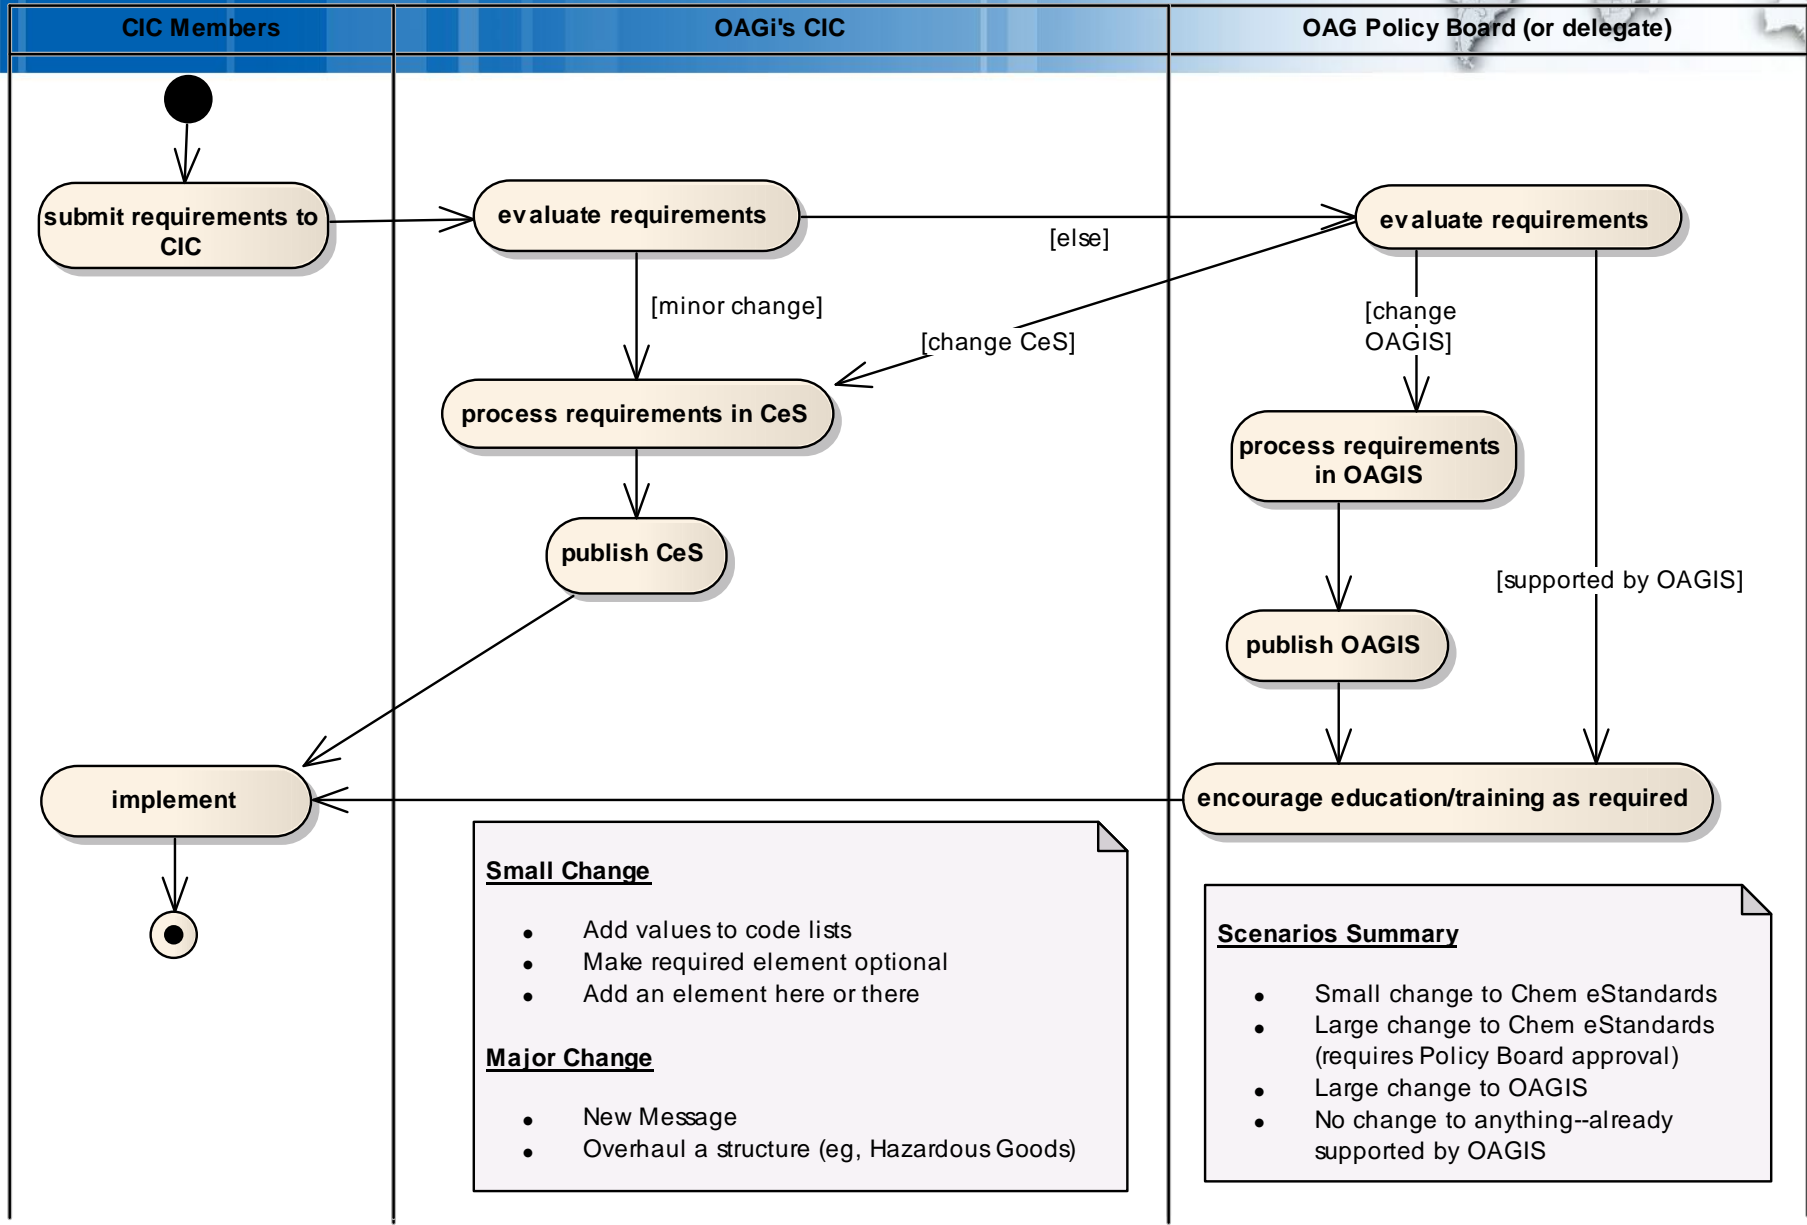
CIC Members

OAGi's CIC

OAG Policy Board (or delegate)

submit requirements to CIC

evaluate requirements

[else]

evaluate requirements

[minor change]

[change CeS]

[change OAGIS]

process requirements in CeS

process requirements in OAGIS

publish CeS

[supported by OAGIS]

publish OAGIS

implement

encourage education/training as required

Small Change

- Add values to code lists
- Make required element optional
- Add an element here or there

Major Change

- New Message
- Overhaul a structure (eg, Hazardous Goods)

Scenarios Summary

- Small change to Chem eStandards
- Large change to Chem eStandards (requires Policy Board approval)
- Large change to OAGIS
- No change to anything--already supported by OAGIS